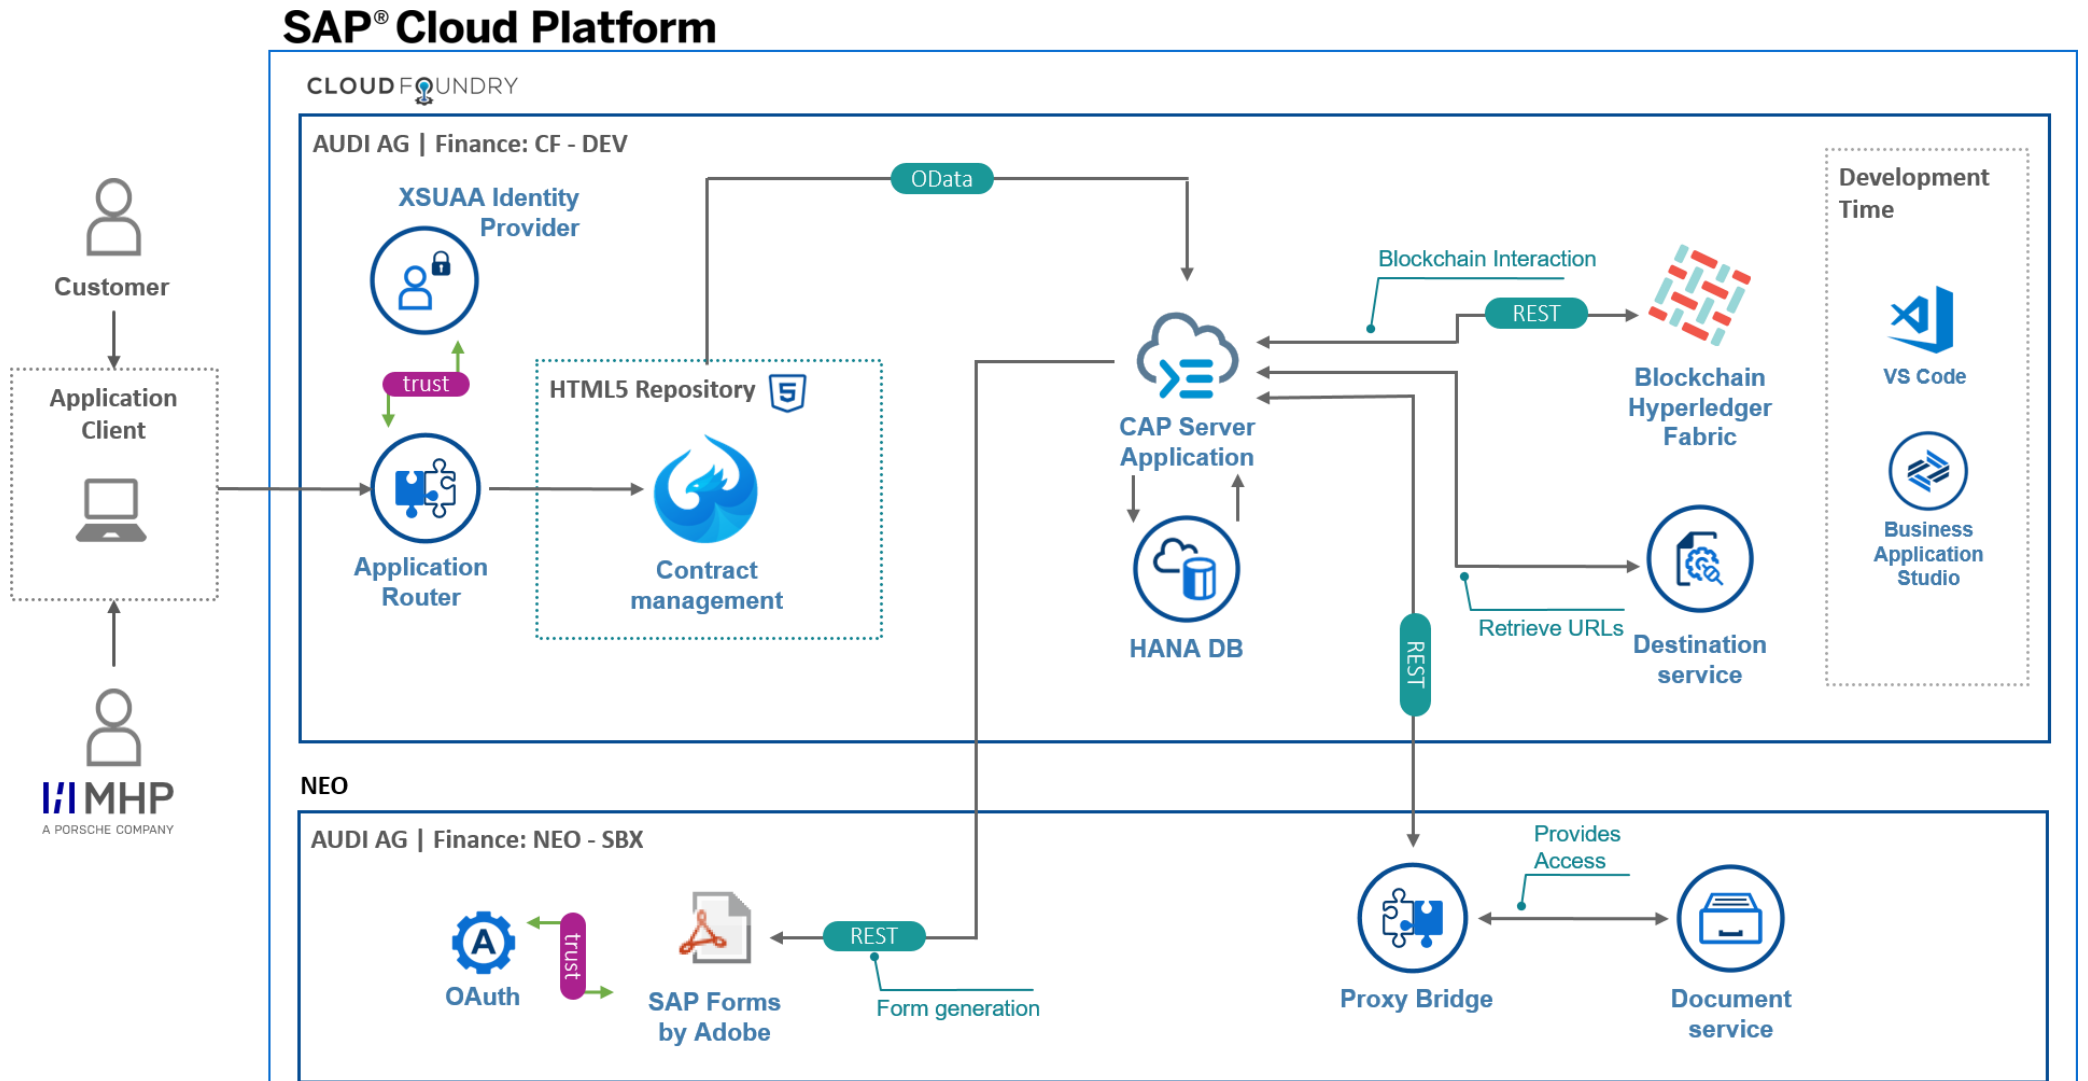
SAP® Cloud Platform

CLOUD FOUNDRY

AUDI AG | Finance: CF - DEV

Customer

Application Client

MHP
A PORSCHE COMPANY

XSUAA Identity Provider

trust

Application Router

OData

HTML5 Repository

Contract management

CAP Server Application

HANA DB

Blockchain Interaction

REST

Blockchain Hyperledger Fabric

Retrieve URLs

Destination service

REST

Development Time

VS Code

Business Application Studio

NEO

AUDI AG | Finance: NEO - SBX

OAuth

trust

SAP Forms by Adobe

REST

Form generation

Proxy Bridge

Provides Access

Document service